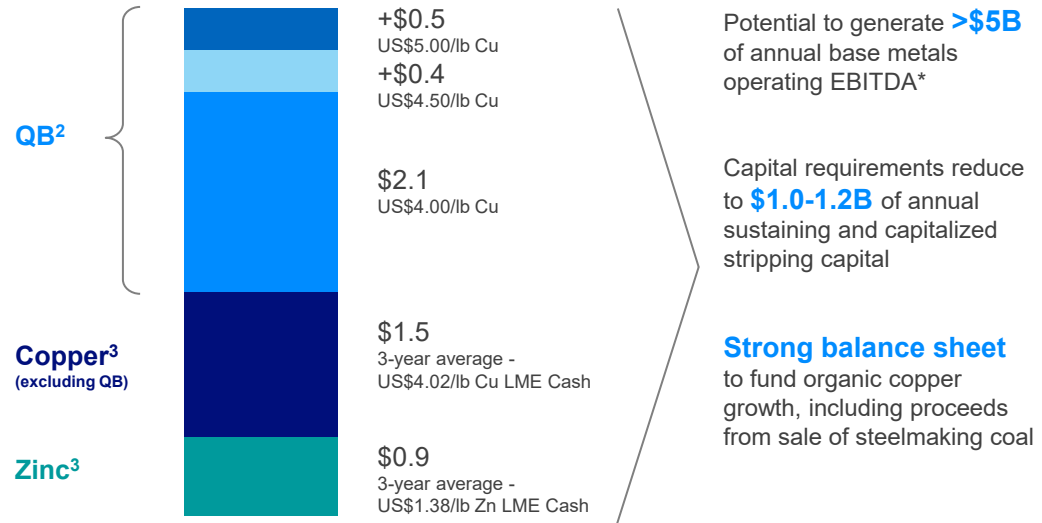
QB$^2$

Copper$^3$
(excluding QB)

Zinc$^3$

+$0.5
US$5.00/lb Cu

+$0.4
US$4.50/lb Cu

$2.1
US$4.00/lb Cu

$1.5
3-year average - US$4.02/lb Cu LME Cash

$0.9
3-year average - US$1.38/lb Zn LME Cash

Potential to generate >$5B of annual base metals operating EBITDA*

Capital requirements reduce to $1.0-1.2B of annual sustaining and capitalized stripping capital

Strong balance sheet to fund organic copper growth, including proceeds from sale of steelmaking coal